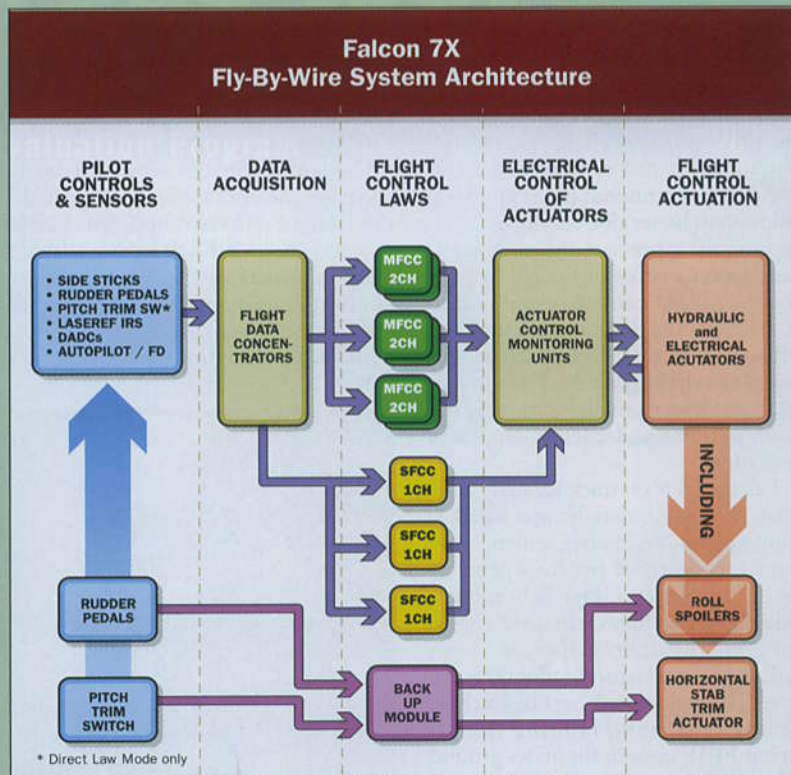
Falcon 7X
Fly-By-Wire System Architecture

PILOT CONTROLS & SENSORS

DATA ACQUISITION

FLIGHT CONTROL LAWS

ELECTRICAL CONTROL OF ACTUATORS

FLIGHT CONTROL ACTUATION

• SIDE STICKS
• RUDDER PEDALS
• PITCH TRIM SW*
• LASEREF IRS
• DADCs
• AUTOPILOT / FD

FLIGHT DATA CONCENTRATORS

MFCC 2CH

MFCC 2CH

MFCC 2CH

ACTUATOR CONTROL MONITORING UNITS

HYDRAULIC and ELECTRICAL ACUTATORS

INCLUDING

SFCC 1CH

SFCC 1CH

SFCC 1CH

RUDDER PEDALS

PITCH TRIM SWITCH

BACK UP MODULE

ROLL SPOILERS

HORIZONTAL STAB TRIM ACTUATOR

* Direct Law Mode only